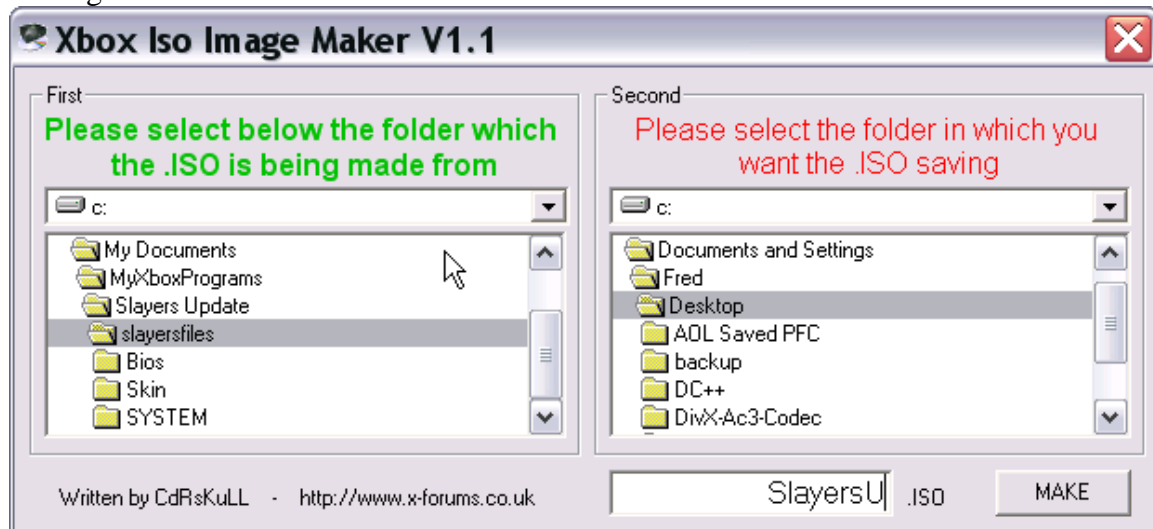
Xbox Iso Image Maker V1.1

First

Please select below the folder which the .ISO is being made from

c:

My Documents
MyXboxPrograms
Slayers Update
slayersfiles
Bios
Skin
SYSTEM

Second

Please select the folder in which you want the .ISO saving

c:

Documents and Settings
Fred
Desktop
AOL Saved PFC
backup
DC++
DivX-Ac3-Codec

Written by CdRsKuLL - http://www.x-forums.co.uk

SlayersU .ISO

MAKE